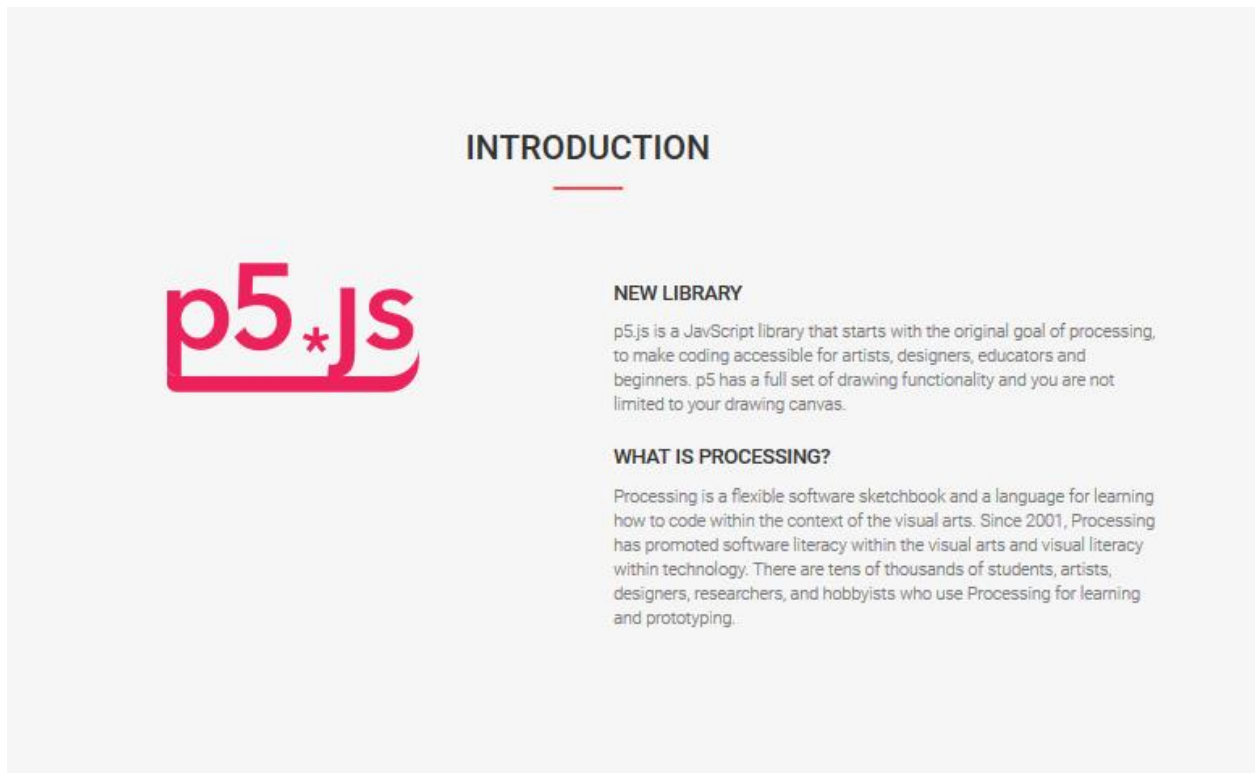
INTRODUCTION

p5*js

NEW LIBRARY

p5.js is a JavScript library that starts with the original goal of processing, to make coding accessible for artists, designers, educators and beginners. p5 has a full set of drawing functionality and you are not limited to your drawing canvas.

WHAT IS PROCESSING?

Processing is a flexible software sketchbook and a language for learning how to code within the context of the visual arts. Since 2001, Processing has promoted software literacy within the visual arts and visual literacy within technology. There are tens of thousands of students, artists, designers, researchers, and hobbyists who use Processing for learning and prototyping.